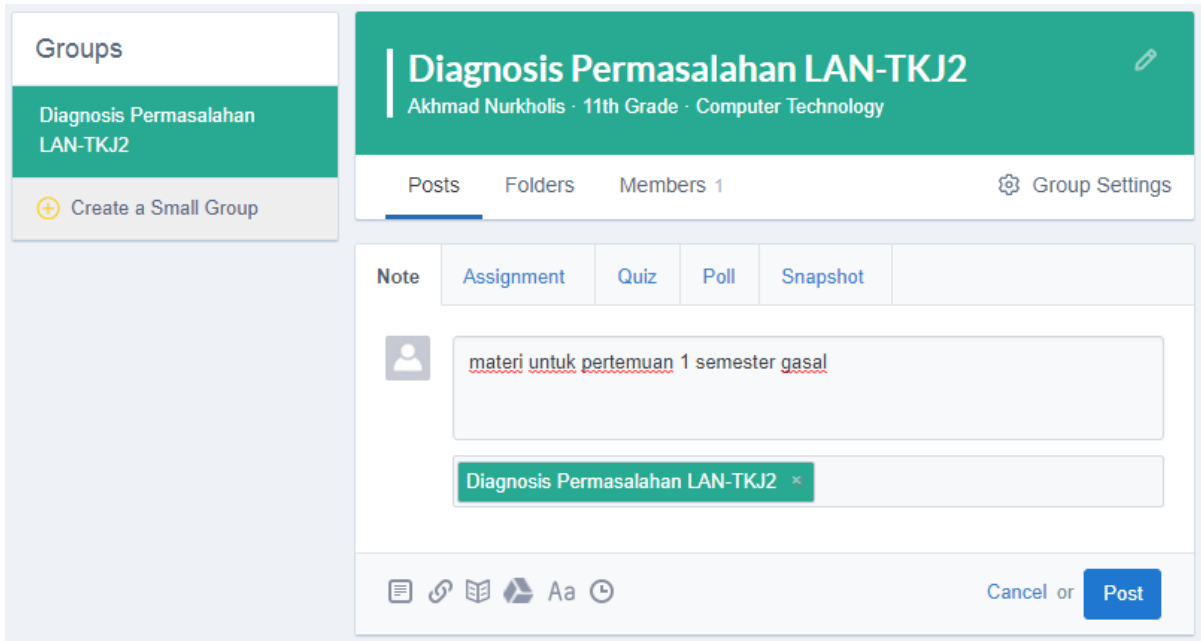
Groups

Diagnosis Permasalahan LAN-TKJ2

Create a Small Group

Diagnosis Permasalahan LAN-TKJ2
Akhmad Nurkholis · 11th Grade · Computer Technology

Posts
Folders
Members 1
Group Settings

Note
Assignment
Quiz
Poll
Snapshot

materi untuk pertemuan 1 semester gasal

Diagnosis Permasalahan LAN-TKJ2 ×

Aa

Cancel or Post